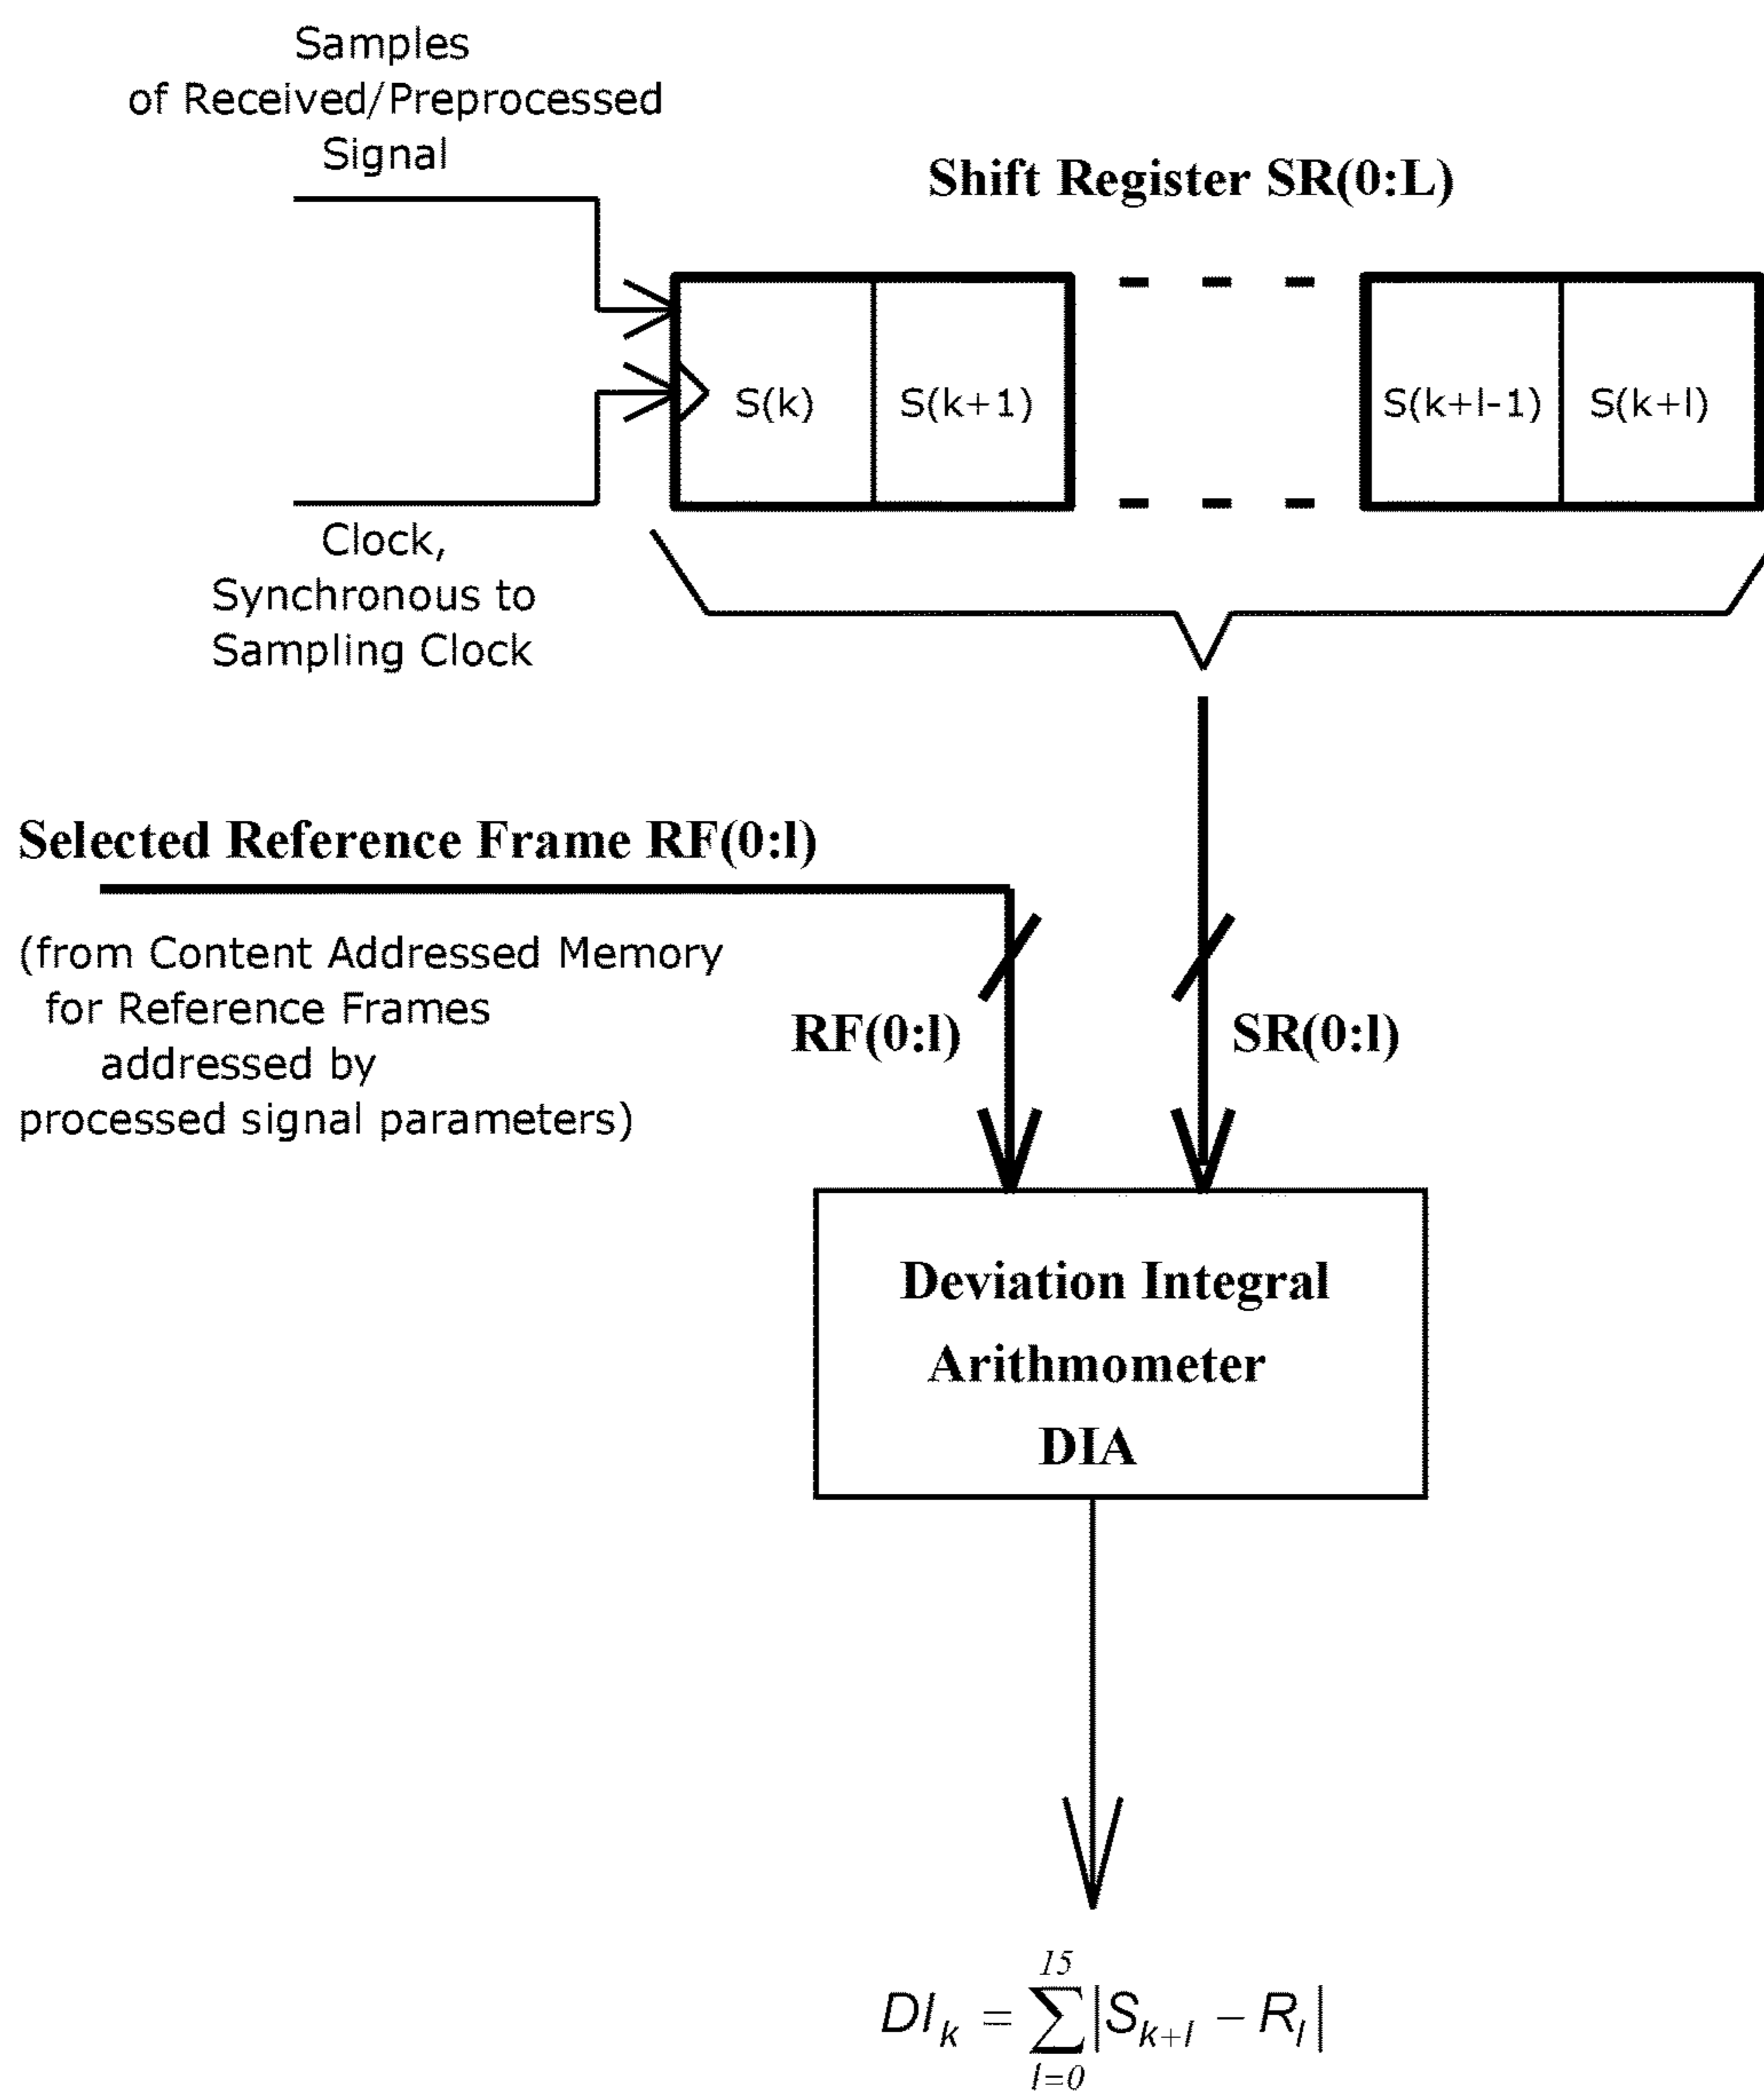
Samples of Received/Preprocessed Signal

Shift Register SR(0:L)

S(k)

S(k+1)

S(k+l-1)

S(k+l)

Clock, Synchronous to Sampling Clock

Selected Reference Frame RF(0:l)

(from Content Addressed Memory for Reference Frames addressed by processed signal parameters)

RF(0:l)

SR(0:l)

Deviation Integral Arithmometer DIA

$DI_k = \sum_{l=0}^{15} |S_{k+l} - R_l|$